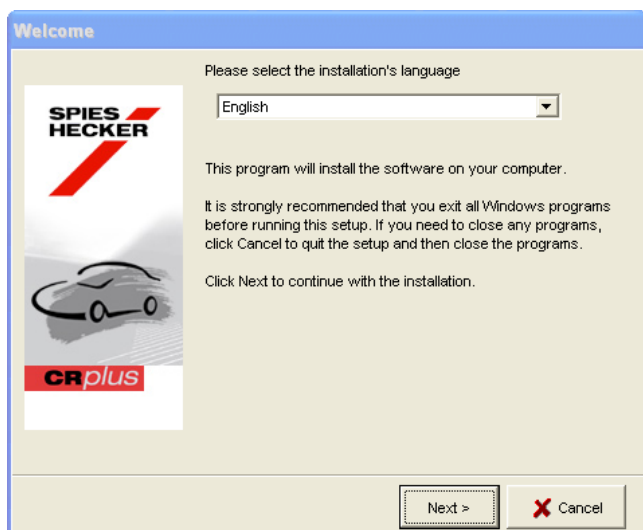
Welcome

SPIES HECKER

CRplus

Please select the installation's language

English

This program will install the software on your computer.

It is strongly recommended that you exit all Windows programs before running this setup. If you need to close any programs, click Cancel to quit the setup and then close the programs.

Click Next to continue with the installation.

Next >

Cancel